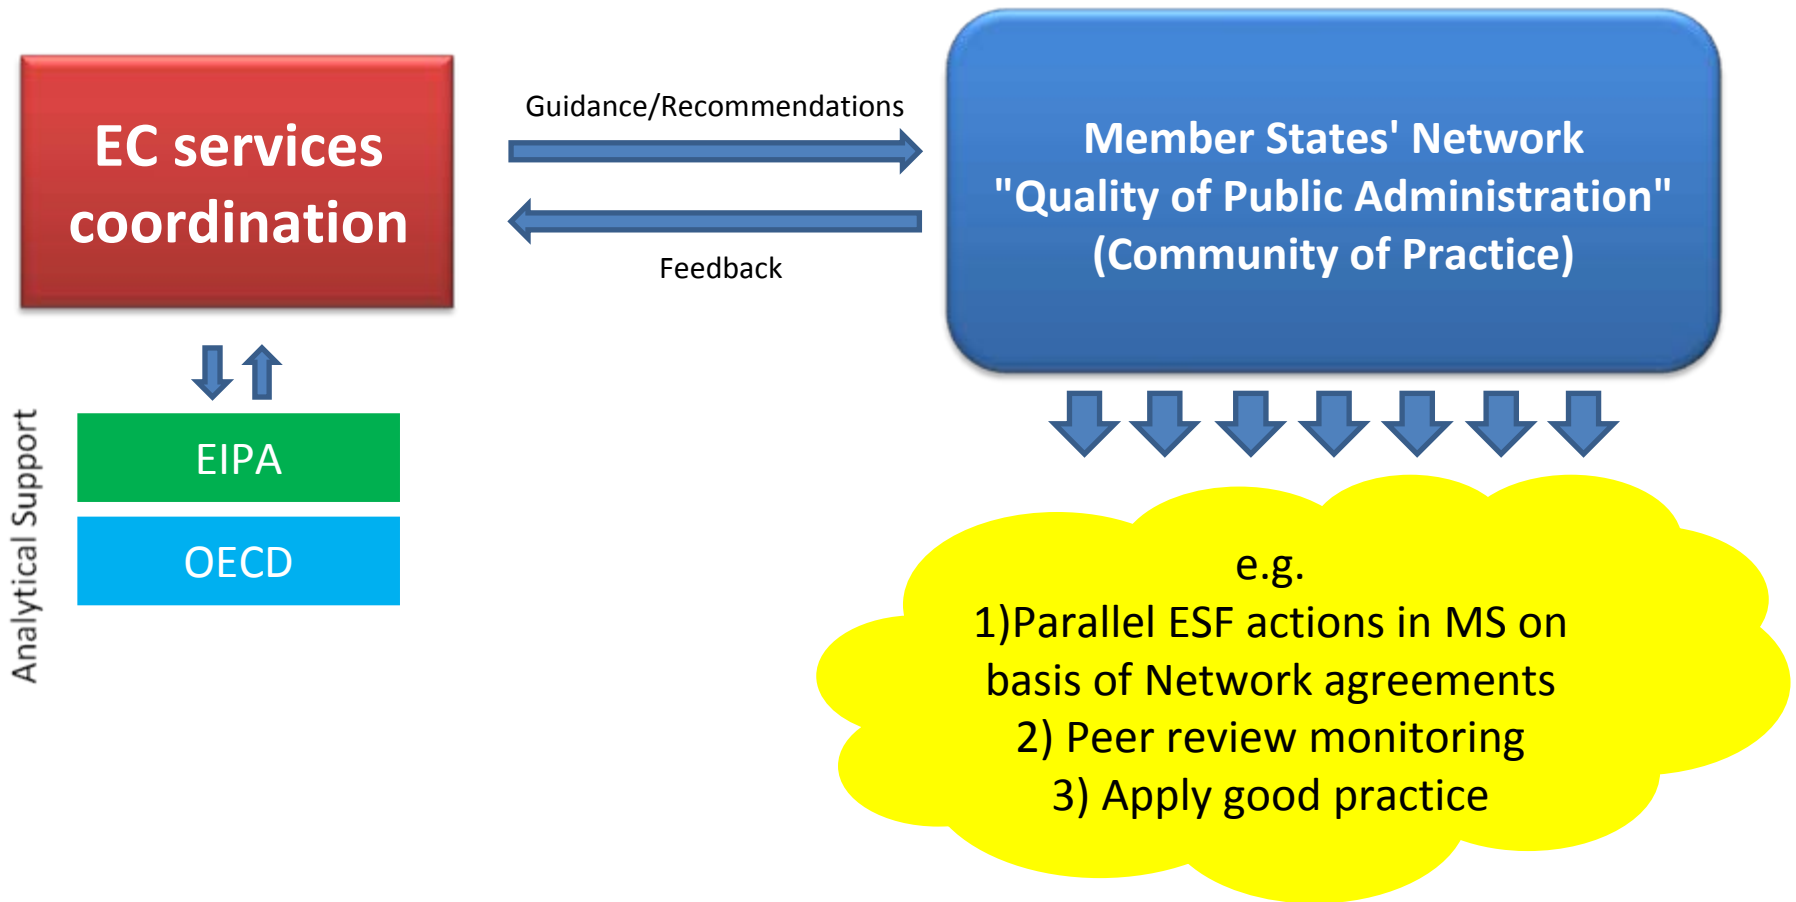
EC services coordination

Guidance/Recommendations

Feedback

Member States' Network
"Quality of Public Administration"
(Community of Practice)

Analytical Support

EIPA

OECD

e.g.
1)Parallel ESF actions in MS on basis of Network agreements
2) Peer review monitoring
3) Apply good practice